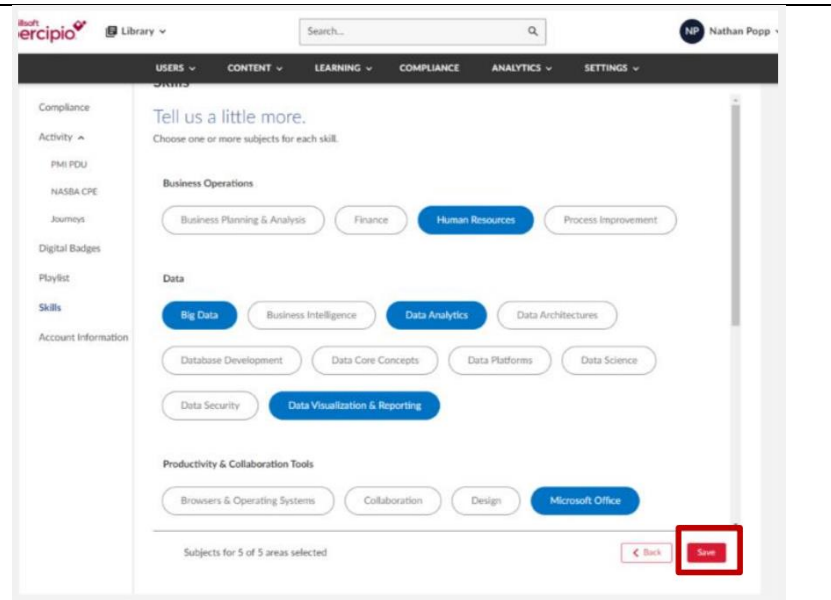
illsoft
ercipio

Library

Search...

NP Nathan Popp

USERS CONTENT LEARNING COMPLIANCE ANALYTICS SETTINGS

Compliance
Activity
PMI PDU
NASBA CPE
Journeys
Digital Badges
Playlist
Skills
Account Information

Tell us a little more.
Choose one or more subjects for each skill.

Business Operations

Business Planning & Analysis
Finance
Human Resources
Process Improvement

Data

Big Data
Business Intelligence
Data Analytics
Data Architectures
Database Development
Data Core Concepts
Data Platforms
Data Science
Data Security
Data Visualization & Reporting

Productivity & Collaboration Tools

Browsers & Operating Systems
Collaboration
Design
Microsoft Office

Subjects for 5 of 5 areas selected

Back
Save